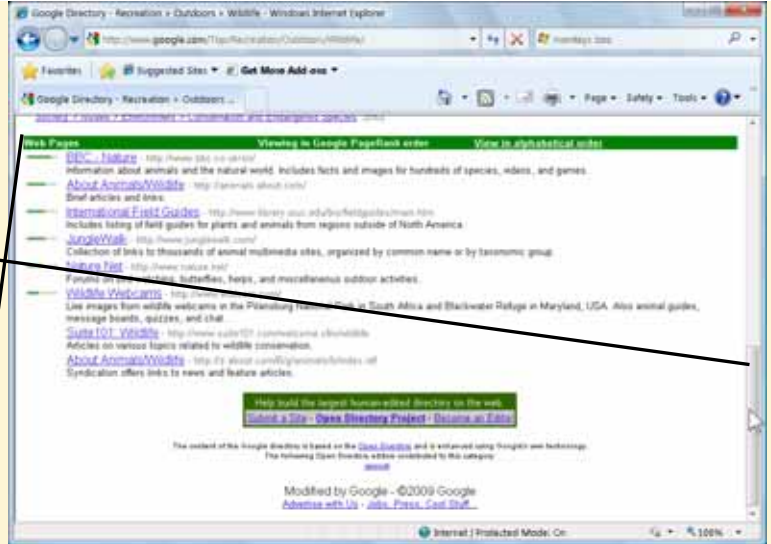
Google Directory - Recreation > Outdoors > Wildlife - Windows Internet Explorer

http://www.google.com/Top/Recreation/Outdoors/Wildlife/

Favorites | Suggested Sites ▾ | Get More Add-ons ▾

Google Directory - Recreation > Outdoors ...

Page ▾ Safety ▾ Tools ▾

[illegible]

Web Pages | Viewing in Google PageRank order | View in alphabetical order

BBC - Nature - http://www.bbc.co.uk/sn/
Information about animals and the natural world. Includes facts and images for hundreds of species, videos, and games.

About Animals/Wildlife - http://animals.about.com/
Brief articles and links.

International Field Guides - http://www.library.uu.nl/bio/fieldguides/main.htm
Includes listing of field guides for plants and animals from regions outside of North America.

JungleWalk - http://www.junglewalk.com/
Collection of links to thousands of animal multimedia sites, organized by common name or by taxonomic group.

Nature Net - http://www.nature.net/
Forums on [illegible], butterflies, herps, and miscellaneous outdoor activities.

Wildlife Webcams - http://www.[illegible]
Live images from wildlife webcams in the Pilansburg National Park in South Africa and Blackwater Refuge in Maryland, USA. Also animal guides, message boards, quizzes, and chat.

Suite101: Wildlife - http://www.suite101.com/welcome.cfm/wildlife
Articles on various topics related to wildlife conservation.

About Animals/Wildlife - http://z.about.com/6/g/animals/b/index.rdf
Syndication offers links to news and feature articles.

Help build the largest human-edited directory on the web.
Submit a Site - Open Directory Project - Become an Editor

The content of the Google directory is based on the Open Directory and is enhanced using Google's own technology.
The following Open Directory editors contributed to this category:
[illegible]

Modified by Google - ©2009 Google
Advertise with Us - Jobs, Press, Cool Stuff...

Internet | Protected Mode: On

100%